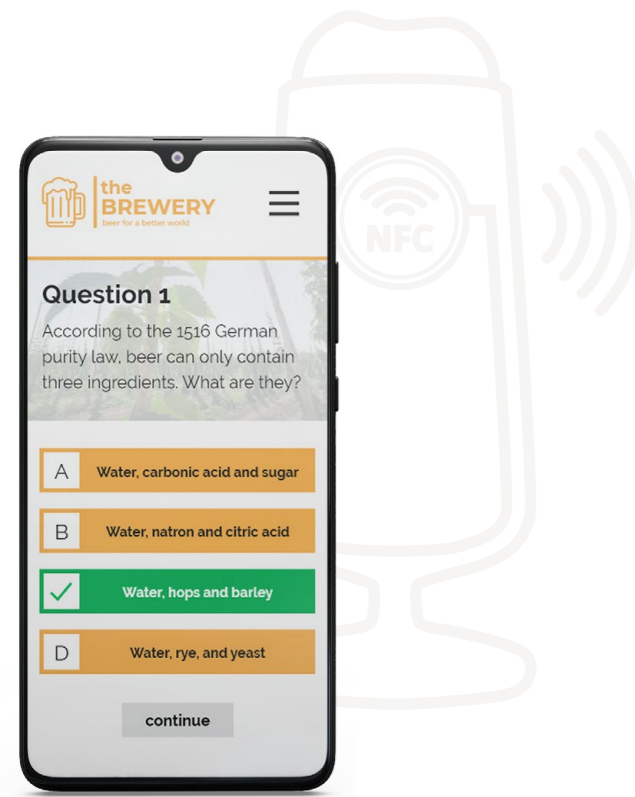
the BREWERY
beer for a better world

NFC

Question 1
According to the 1516 German purity law, beer can only contain three ingredients. What are they?

A Water, carbonic acid and sugar

B Water, natron and citric acid

Water, hops and barley

D Water, rye, and yeast

continue